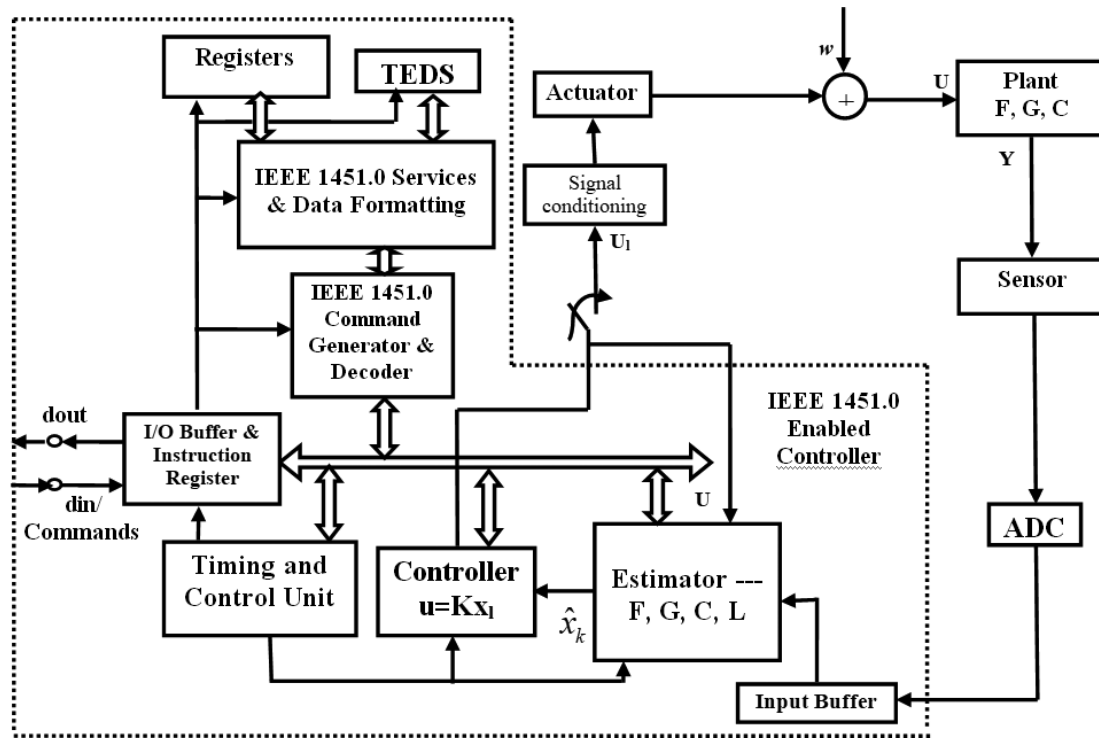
Registers

TEDS

IEEE 1451.0 Services & Data Formatting

IEEE 1451.0 Command Generator & Decoder

dout

din/ Commands

I/O Buffer & Instruction Register

Timing and Control Unit

Controller $u=Kx_l$

Estimator --- F, G, C, L

$\hat{x}_k$

Actuator

Signal conditioning

$U_l$

w

+

U

Plant F, G, C

Y

Sensor

IEEE 1451.0 Enabled Controller

U

ADC

Input Buffer